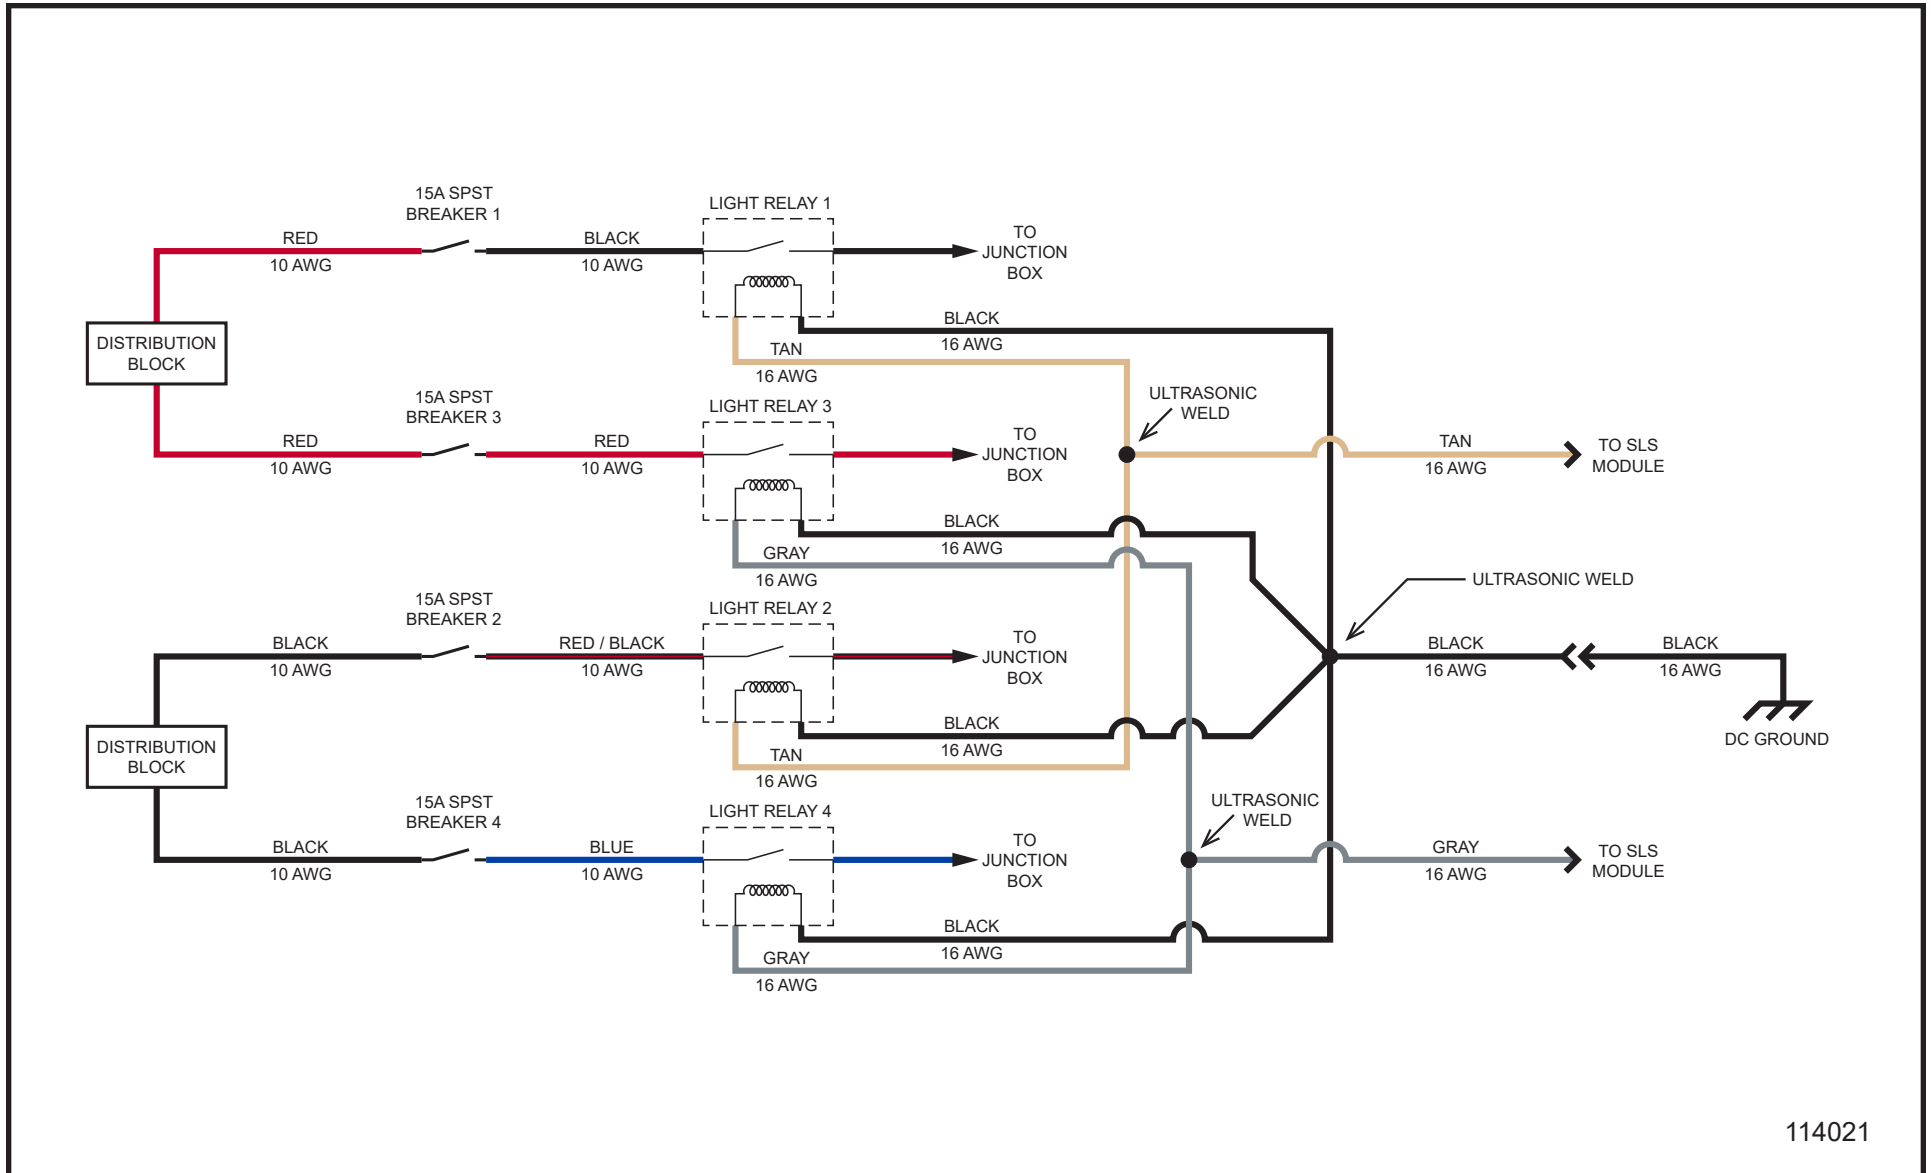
15A SPST BREAKER 1

RED 10 AWG

BLACK 10 AWG

LIGHT RELAY 1

TO JUNCTION BOX

BLACK 16 AWG

TAN 16 AWG

DISTRIBUTION BLOCK

15A SPST BREAKER 3

RED 10 AWG

RED 10 AWG

LIGHT RELAY 3

TO JUNCTION BOX

ULTRASONIC WELD

TAN 16 AWG

TO SLS MODULE

BLACK 16 AWG

GRAY 16 AWG

ULTRASONIC WELD

15A SPST BREAKER 2

BLACK 10 AWG

RED / BLACK 10 AWG

LIGHT RELAY 2

TO JUNCTION BOX

BLACK 16 AWG

BLACK 16 AWG

BLACK 16 AWG

TAN 16 AWG

DC GROUND

DISTRIBUTION BLOCK

15A SPST BREAKER 4

BLACK 10 AWG

BLUE 10 AWG

LIGHT RELAY 4

TO JUNCTION BOX

ULTRASONIC WELD

GRAY 16 AWG

TO SLS MODULE

BLACK 16 AWG

GRAY 16 AWG

114021